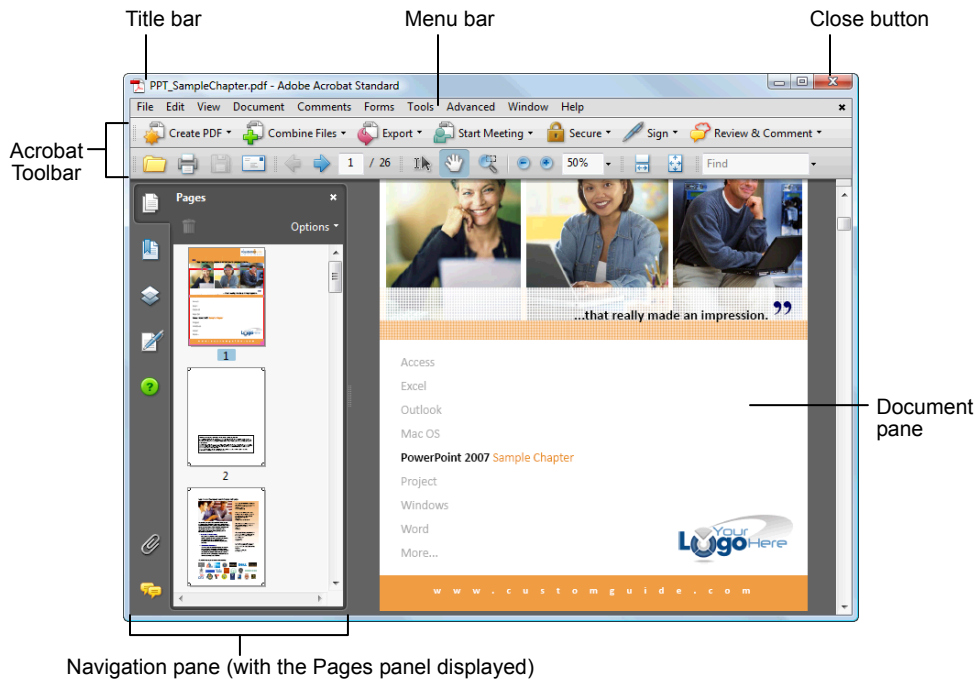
Title bar

Menu bar

Close button

PPT_SampleChapter.pdf - Adobe Acrobat Standard

File Edit View Document Comments Forms Tools Advanced Window Help

Acrobat Toolbar

Create PDF Combine Files Export Start Meeting Secure Sign Review & Comment

1 / 26 50% Find

Pages

Options

1

2

...that really made an impression. ”

Access

Excel

Outlook

Mac OS

PowerPoint 2007 Sample Chapter

Project

Windows

Word

More...

Your Logo Here

w w w . c u s t o m g u i d e . c o m

Document pane

Navigation pane (with the Pages panel displayed)